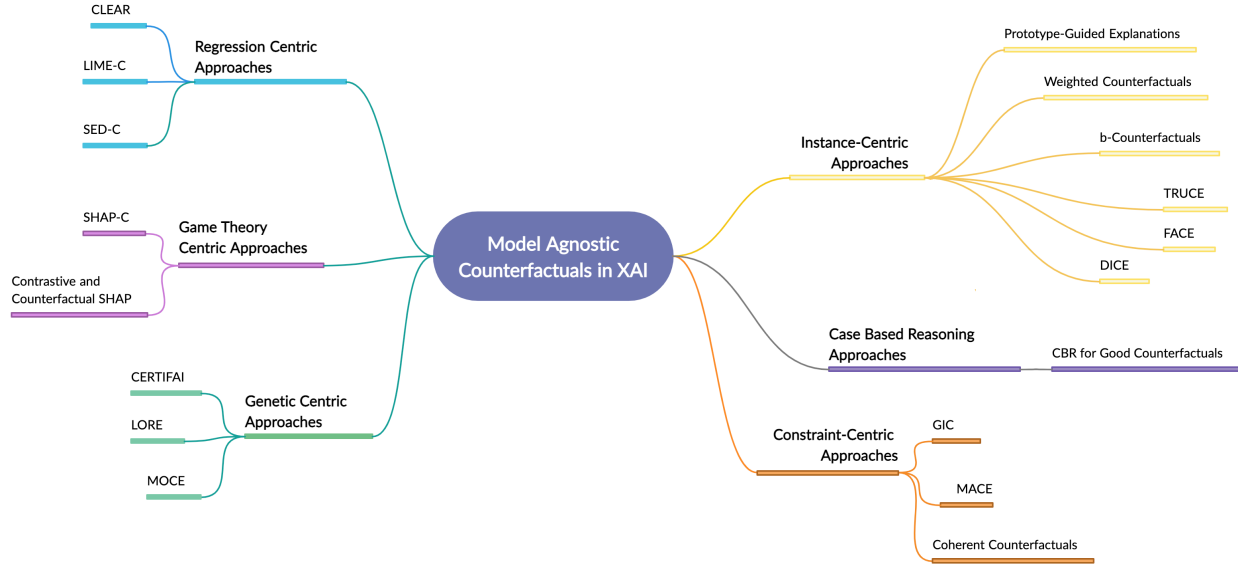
Model Agnostic Counterfactuals in XAI

Regression Centric Approaches

CLEAR

LIME-C

SED-C

Game Theory Centric Approaches

SHAP-C

Contrastive and Counterfactual SHAP

Genetic Centric Approaches

CERTIFAI

LORE

MOCE

Instance-Centric Approaches

Prototype-Guided Explanations

Weighted Counterfactuals

b-Counterfactuals

TRUCE

FACE

DICE

Case Based Reasoning Approaches

CBR for Good Counterfactuals

Constraint-Centric Approaches

GIC

MACE

Coherent Counterfactuals